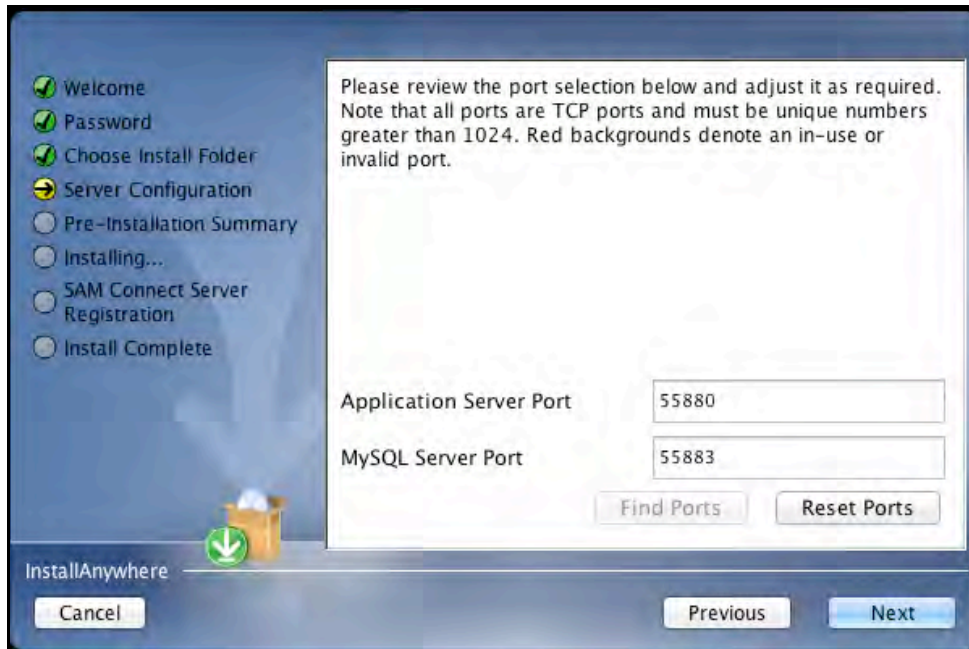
Welcome
Password
Choose Install Folder
Server Configuration
Pre-Installation Summary
Installing...
SAM Connect Server Registration
Install Complete

Please review the port selection below and adjust it as required. Note that all ports are TCP ports and must be unique numbers greater than 1024. Red backgrounds denote an in-use or invalid port.

Application Server Port 55880
MySQL Server Port 55883
Find Ports
Reset Ports

InstallAnywhere
Cancel
Previous
Next